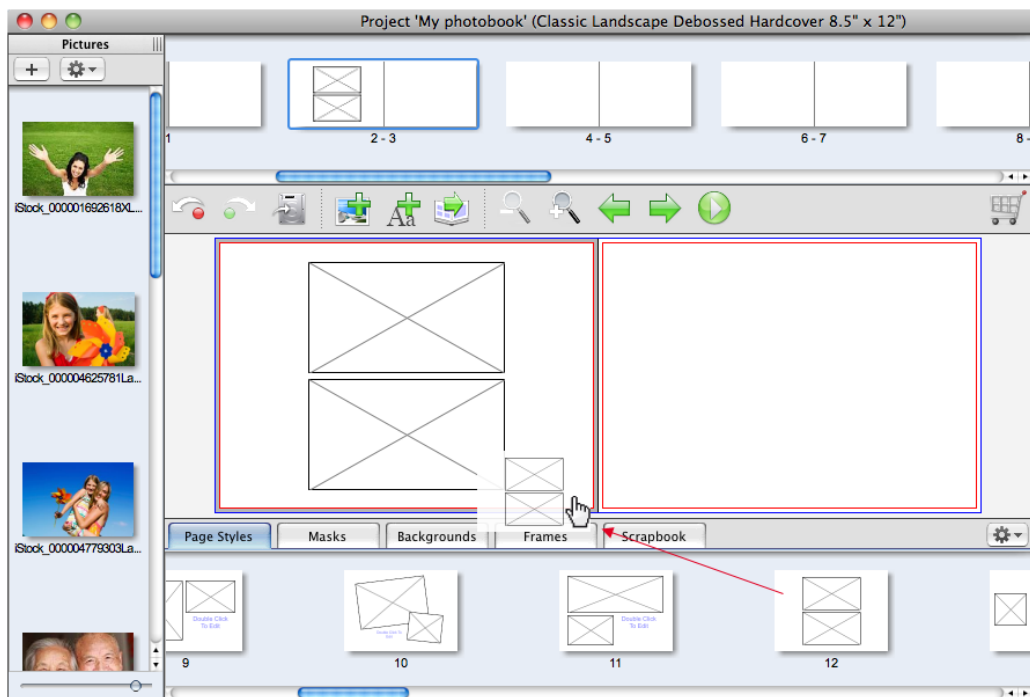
Project 'My photobook' (Classic Landscape Debossed Hardcover 8.5" x 12")

Pictures

iStock_000001692618XL...

iStock_000004625781La...

iStock_000004779303La...

1

2 - 3

4 - 5

6 - 7

8 -

Aa

Page Styles

Masks

Backgrounds

Frames

Scrapbook

Double Click To Edit

9

Double Click To Edit

10

Double Click To Edit

11

12